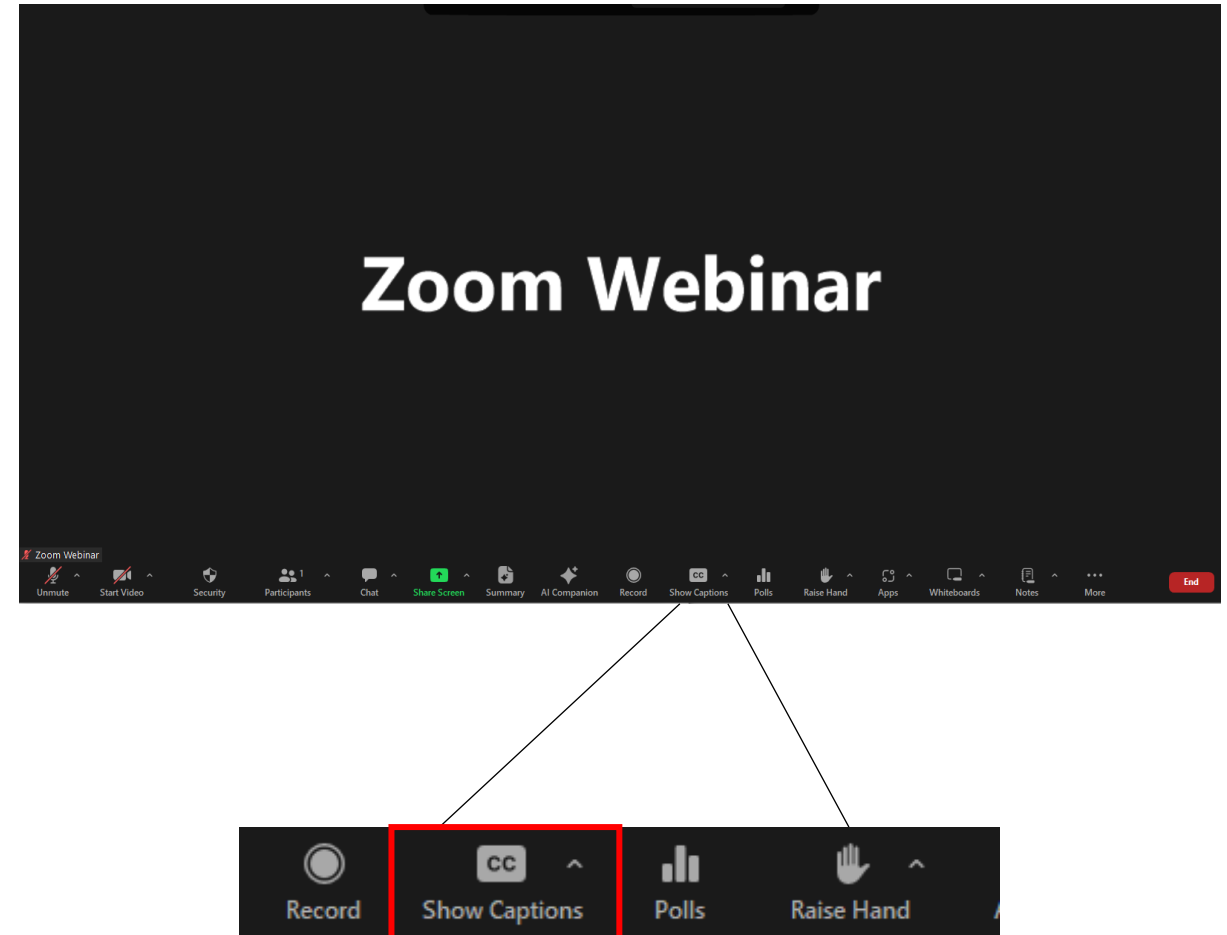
Zoom Webinar

Zoom Webinar

Unmute ^ Start Video ^ Security Participants 1 ^ Chat ^ Share Screen ^ Summary AI Companion Record CC Show Captions ^ Polls Raise Hand ^ Apps ^ Whiteboards ^ Notes ^ More End

Record CC Show Captions ^ Polls Raise Hand ^